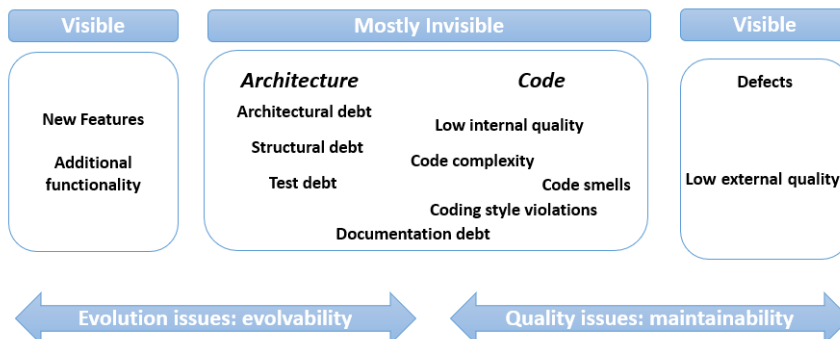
Visible

New Features

Additional functionality

Mostly Invisible

Architecture

Code

Architectural debt

Low internal quality

Structural debt

Code complexity

Test debt

Code smells

Coding style violations

Documentation debt

Visible

Defects

Low external quality

Evolution issues: evolvability

Quality issues: maintainability